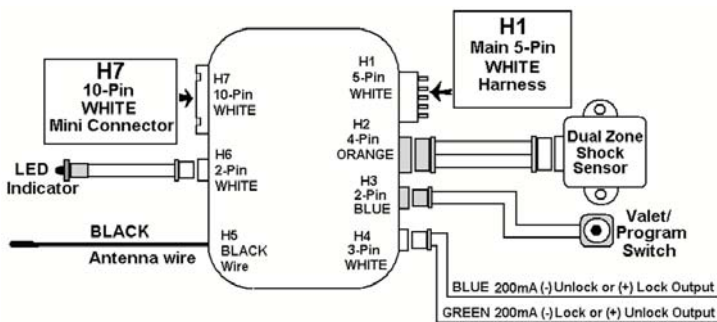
H1
Main 5-Pin
WHITE
Harness

H7
10-Pin
WHITE
Mini Connector

H7
10-Pin
WHITE

H1
5-Pin
WHITE

H2
4-Pin
ORANGE

Dual Zone
Shock
Sensor

LED
Indicator

H6
2-Pin
WHITE

H3
2-Pin
BLUE

Valet/
Program
Switch

BLACK
Antenna wire

H5
BLACK
Wire

H4
3-Pin
WHITE

BLUE 200mA (-) Unlock or (+) Lock Output

GREEN 200mA (-) Lock or (+) Unlock Output